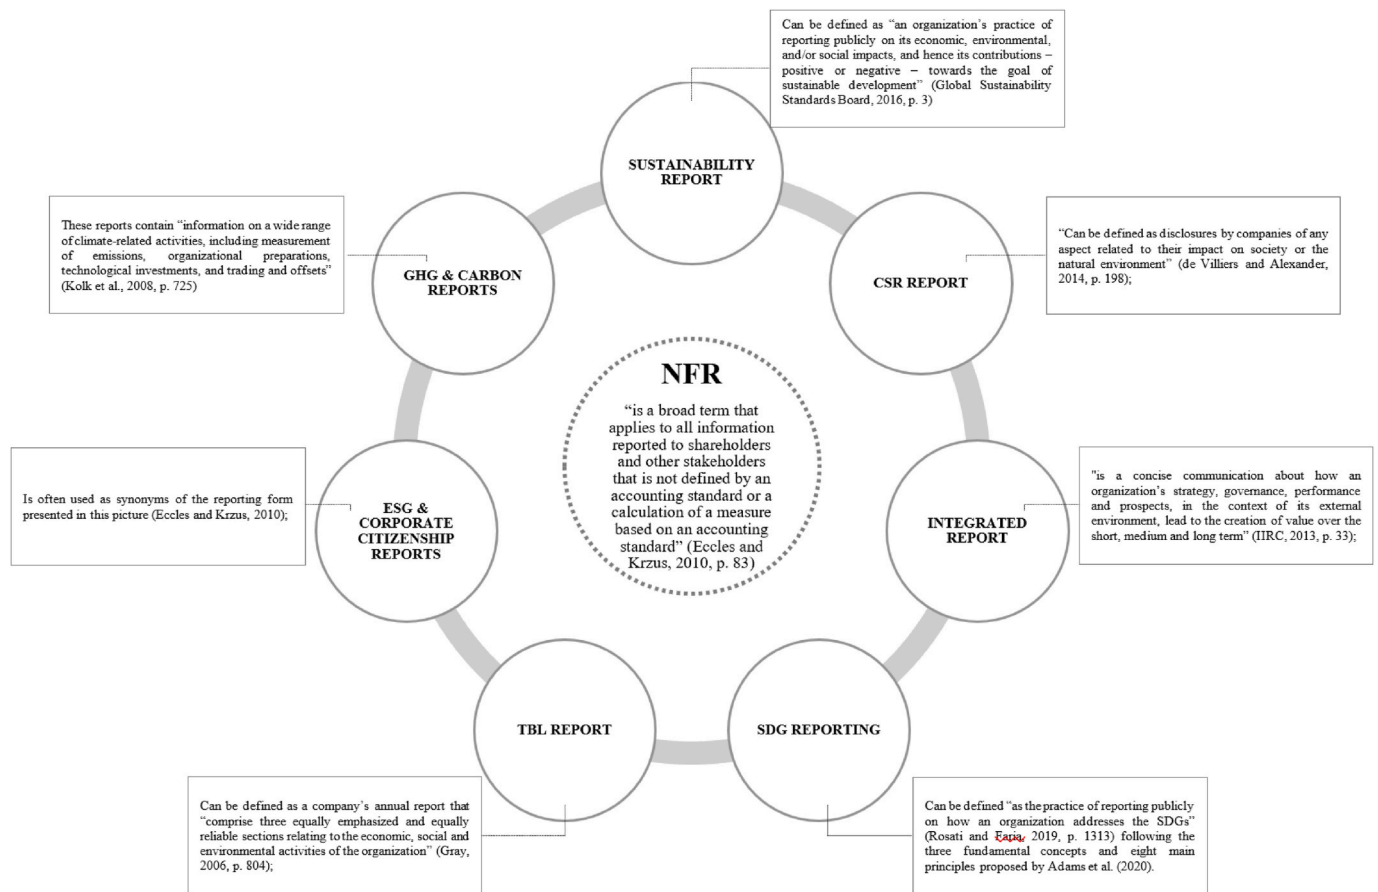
Can be defined as "an organization's practice of reporting publicly on its economic, environmental, and/or social impacts, and hence its contributions – positive or negative – towards the goal of sustainable development" (Global Sustainability Standards Board, 2016, p. 3)

SUSTAINABILITY REPORT

These reports contain "information on a wide range of climate-related activities, including measurement of emissions, organizational preparations, technological investments, and trading and offsets" (Kolk et al., 2008, p. 725)

GHG & CARBON REPORTS

"Can be defined as disclosures by companies of any aspect related to their impact on society or the natural environment" (de Villiers and Alexander, 2014, p. 198);

CSR REPORT

NFR

"is a broad term that applies to all information reported to shareholders and other stakeholders that is not defined by an accounting standard or a calculation of a measure based on an accounting standard" (Eccles and Krzus, 2010, p. 83)

Is often used as synonyms of the reporting form presented in this picture (Eccles and Krzus, 2010);

ESG & CORPORATE CITIZENSHIP REPORTS

"is a concise communication about how an organization's strategy, governance, performance and prospects, in the context of its external environment, lead to the creation of value over the short, medium and long term" (IIRC, 2013, p. 33);

INTEGRATED REPORT

TBL REPORT

SDG REPORTING

Can be defined as a company's annual report that "comprise three equally emphasized and equally reliable sections relating to the economic, social and environmental activities of the organization" (Gray, 2006, p. 804);

Can be defined "as the practice of reporting publicly on how an organization addresses the SDGs" (Rosati and Faria, 2019, p. 1313) following the three fundamental concepts and eight main principles proposed by Adams et al. (2020).